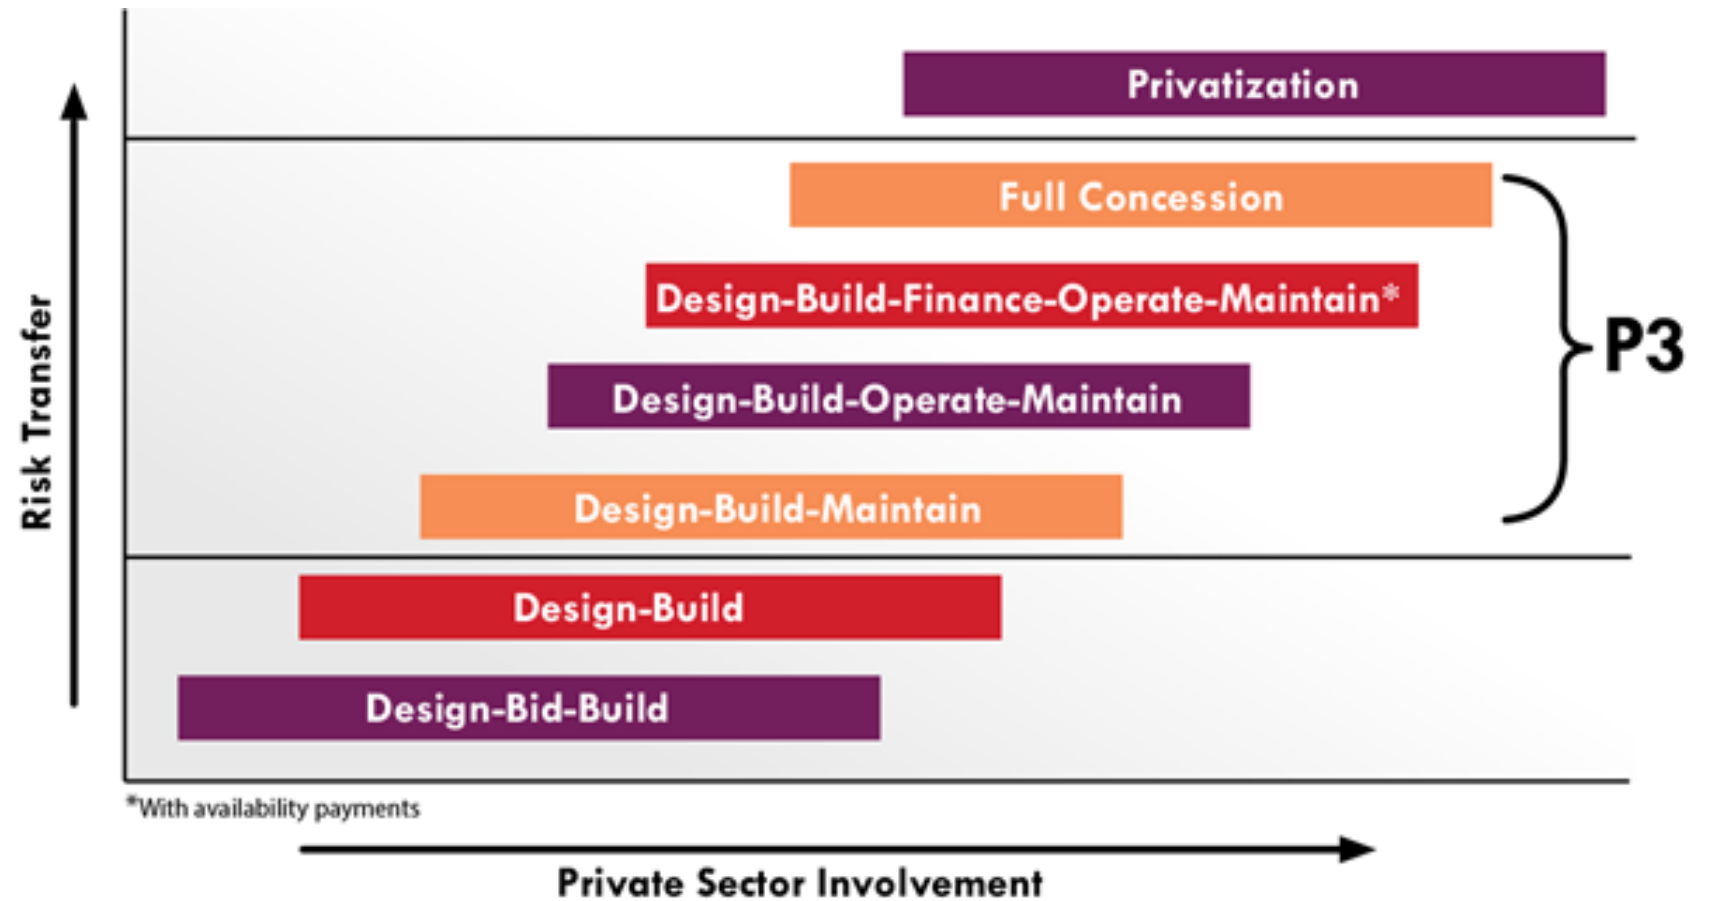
Risk Transfer

Privatization

Full Concession

Design-Build-Finance-Operate-Maintain*

Design-Build-Operate-Maintain

Design-Build-Maintain

P3

Design-Build

Design-Bid-Build

*With availability payments

Private Sector Involvement